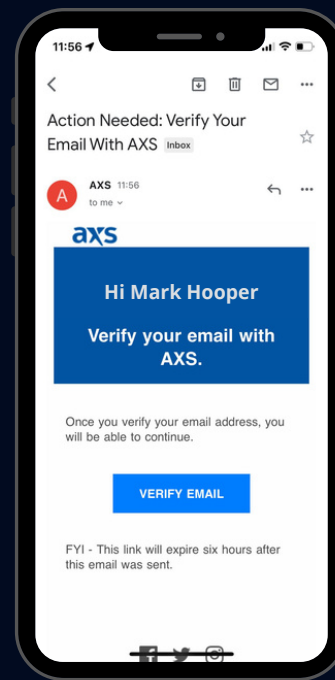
11:56

Action Needed: Verify Your Email With AXS Inbox

A AXS 11:56
to me

axs

Hi Mark Hooper

Verify your email with AXS.

Once you verify your email address, you will be able to continue.

VERIFY EMAIL

FYI - This link will expire six hours after this email was sent.